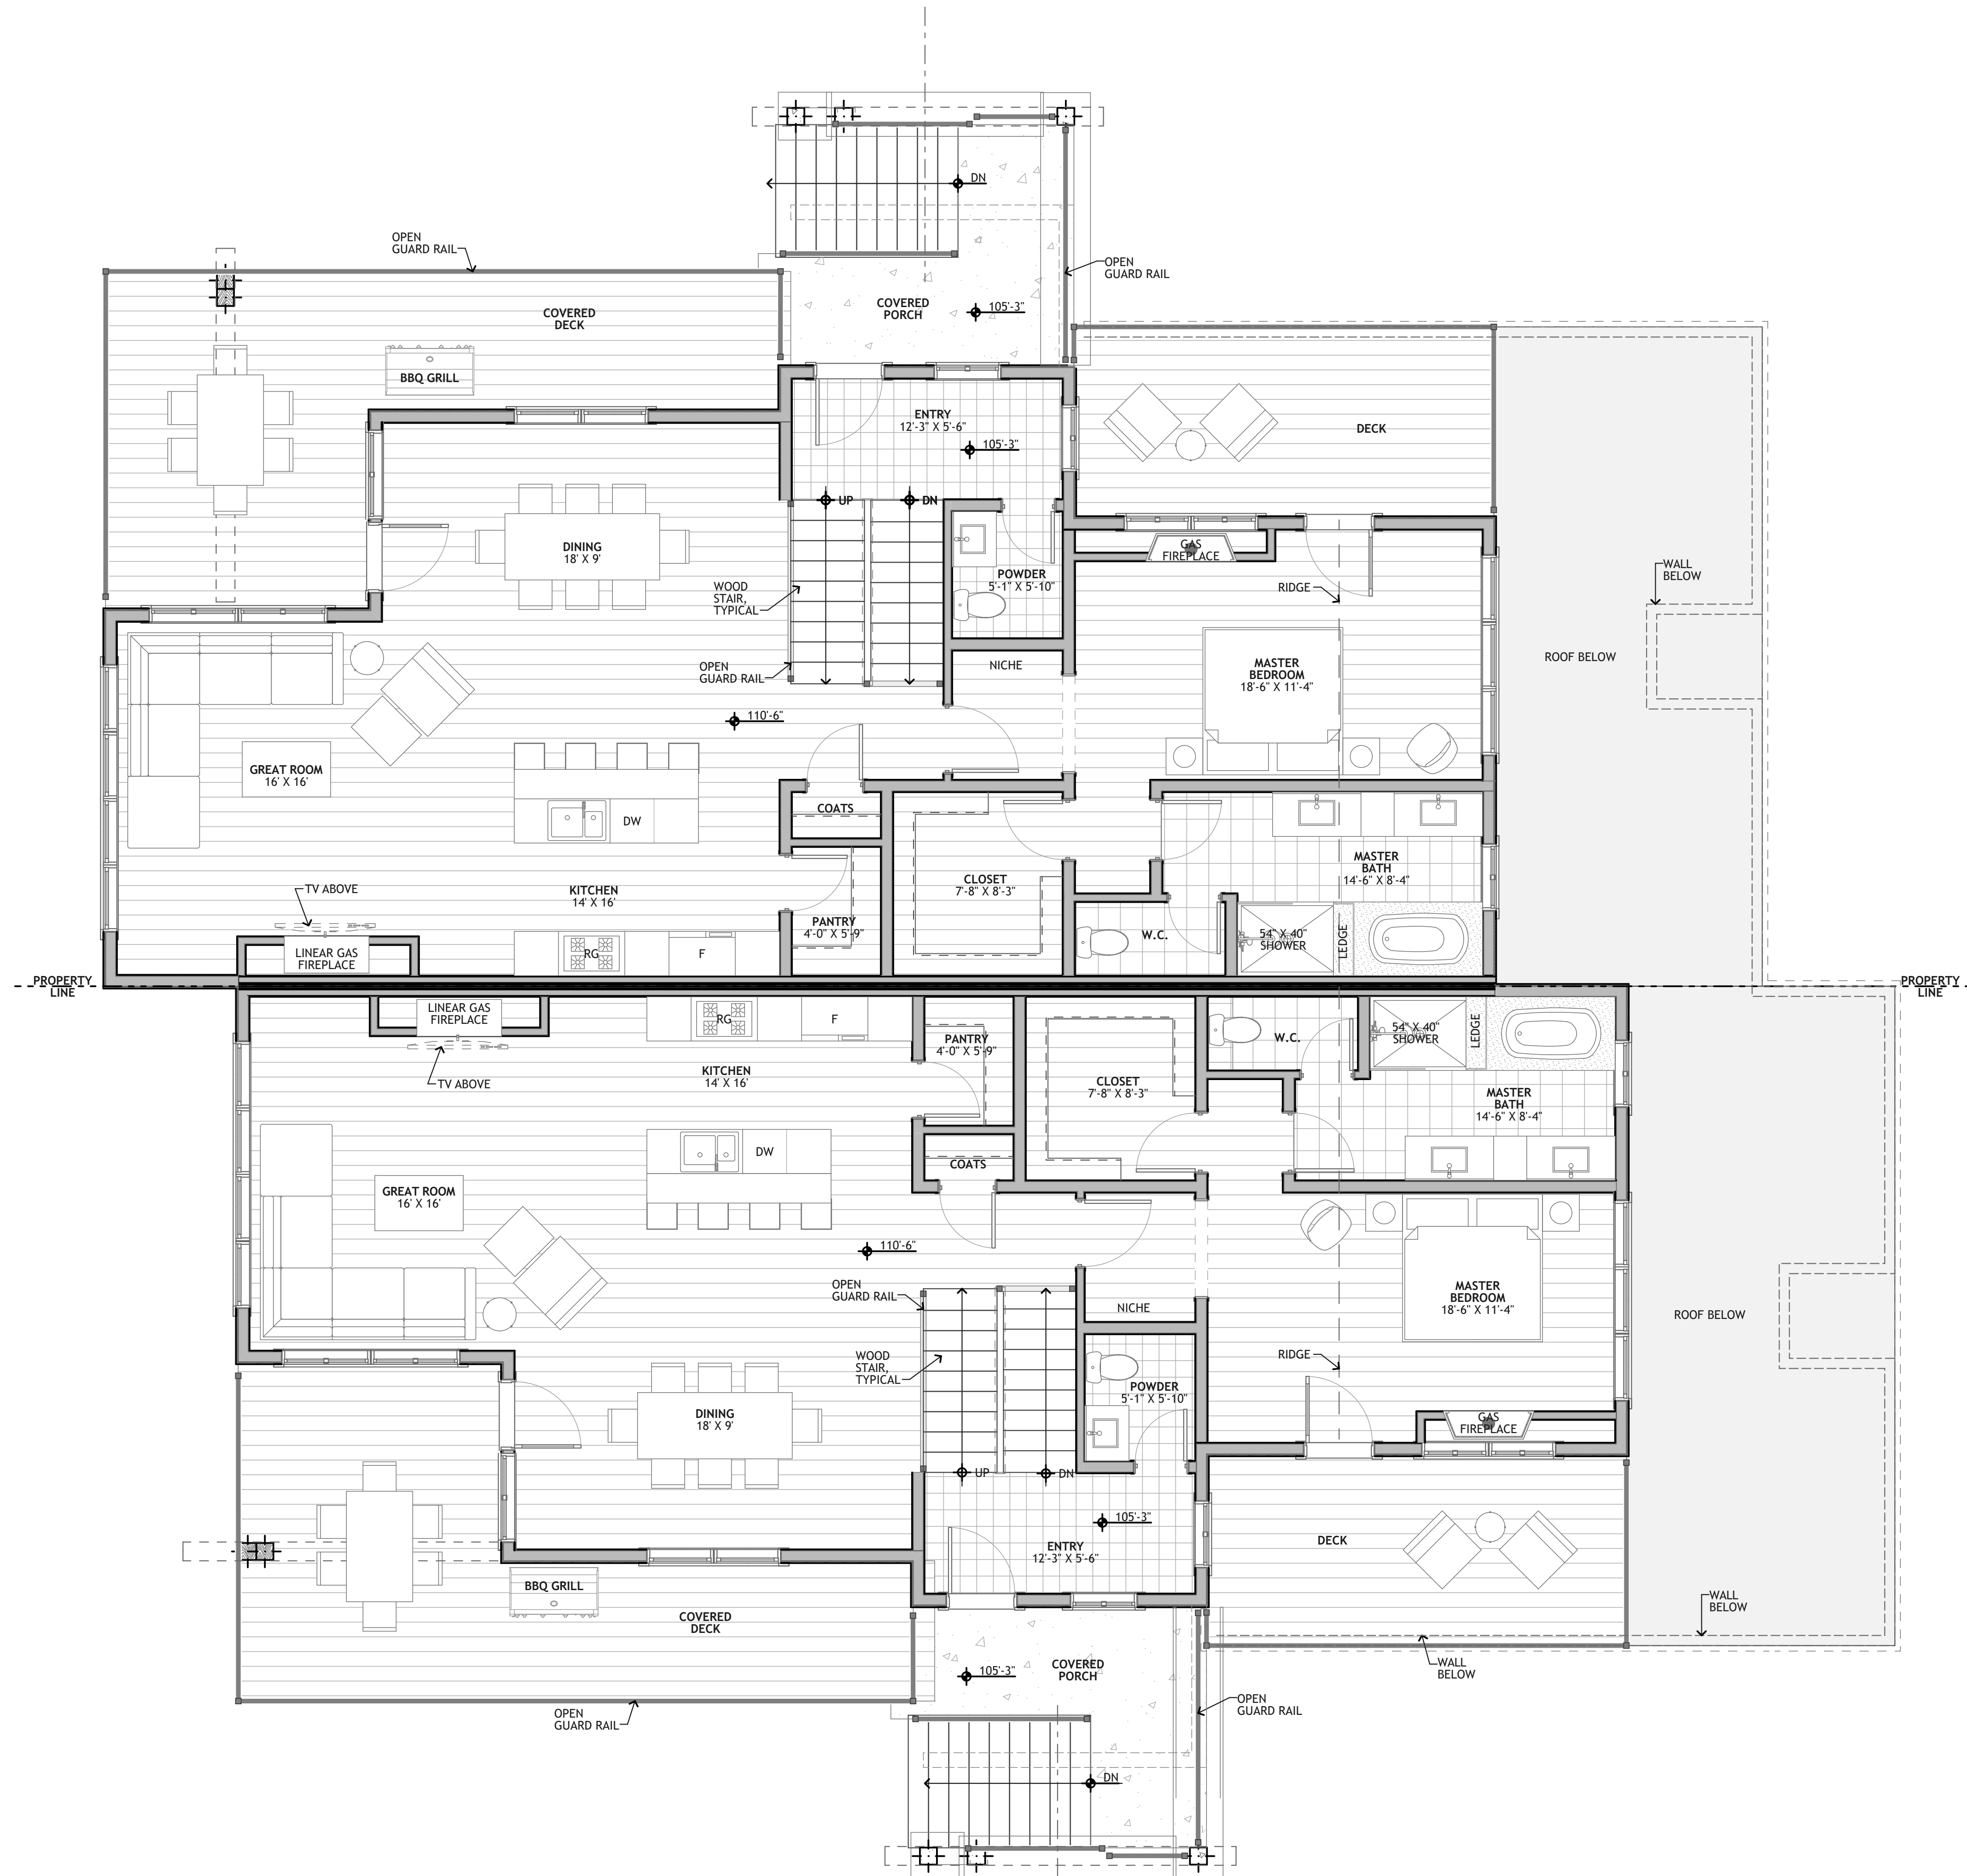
DN

OPEN GUARD RAIL

OPEN GUARD RAIL

COVERED DECK

COVERED PORCH

105'-3"

BBQ GRILL

ENTRY
12'-3" X 5'-6"

105'-3"

DECK

UP

DN

DINING
18' X 9'

GAS FIREPLACE

POWDER
5'-1" X 5'-10"

RIDGE

WALL BELOW

WOOD STAIR, TYPICAL

OPEN GUARD RAIL

NICHE

MASTER BEDROOM
18'-6" X 11'-4"

ROOF BELOW

110'-6"

GREAT ROOM
16' X 16'

COATS

DW

MASTER BATH
14'-6" X 8'-4"

CLOSET
7'-8" X 8'-3"

TV ABOVE

KITCHEN
14' X 16'

PANTRY
4'-0" X 5'-9"

W.C.

54" X 40" SHOWER

LEDGE

LINEAR GAS FIREPLACE

RG

F

PROPERTY LINE

PROPERTY LINE

LINEAR GAS FIREPLACE

RG

F

PANTRY
4'-0" X 5'-9"

W.C.

54" X 40" SHOWER

LEDGE

TV ABOVE

KITCHEN
14' X 16'

CLOSET
7'-8" X 8'-3"

MASTER BATH
14'-6" X 8'-4"

DW

COATS

GREAT ROOM
16' X 16'

110'-6"

OPEN GUARD RAIL

MASTER BEDROOM
18'-6" X 11'-4"

NICHE

ROOF BELOW

WOOD STAIR, TYPICAL

RIDGE

POWDER
5'-1" X 5'-10"

GAS FIREPLACE

DINING
18' X 9'

UP

DN

105'-3"

ENTRY
12'-3" X 5'-6"

DECK

BBQ GRILL

COVERED DECK

WALL BELOW

WALL BELOW

105'-3"

COVERED PORCH

OPEN GUARD RAIL

OPEN GUARD RAIL

DN